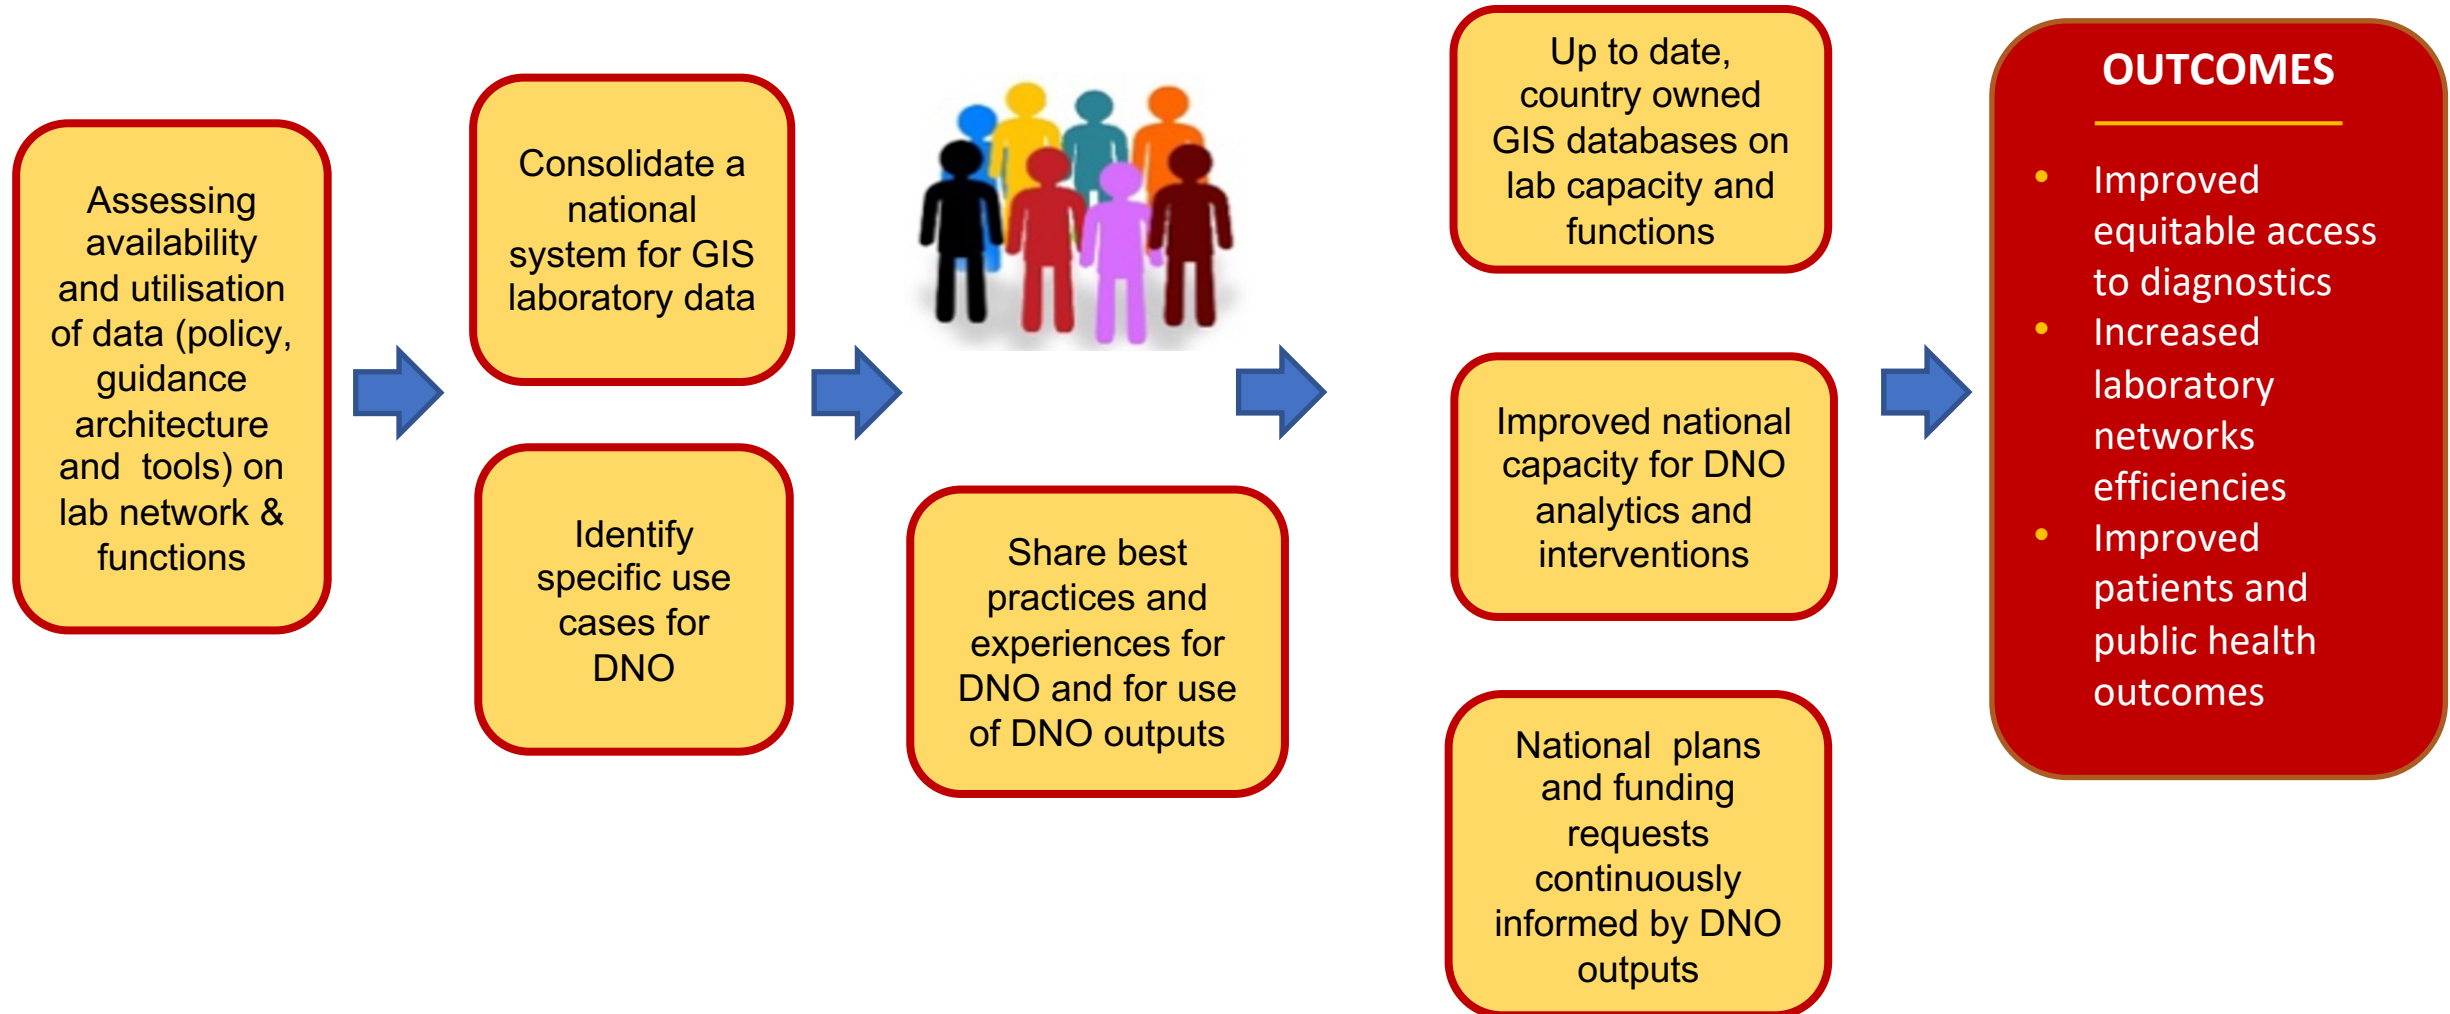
Assessing availability and utilisation of data (policy, guidance architecture and tools) on lab network & functions

Consolidate a national system for GIS laboratory data

Identify specific use cases for DNO

Share best practices and experiences for DNO and for use of DNO outputs

Up to date, country owned GIS databases on lab capacity and functions

Improved national capacity for DNO analytics and interventions

National plans and funding requests continuously informed by DNO outputs

OUTCOMES

- Improved equitable access to diagnostics
- Increased laboratory networks efficiencies
- Improved patients and public health outcomes